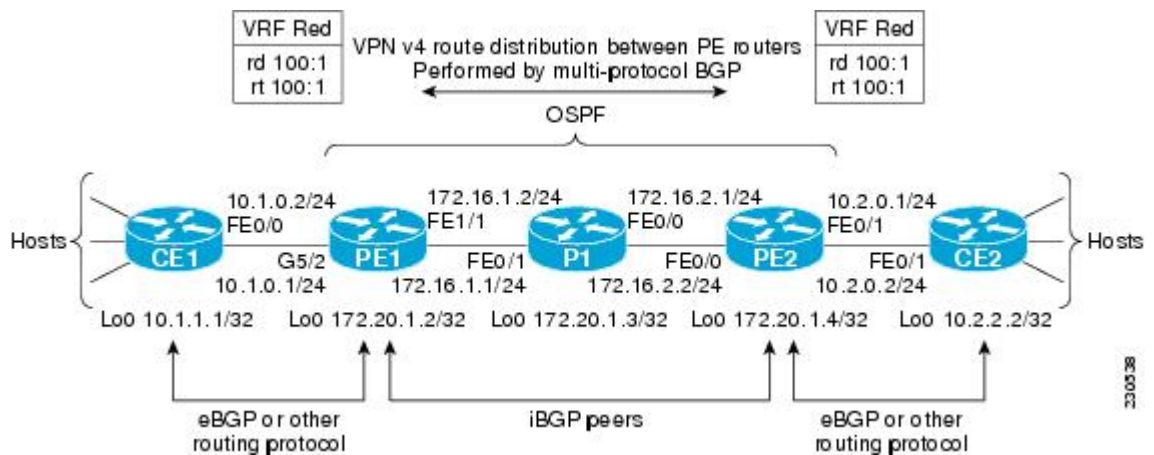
VRF Red
rd 100:1
rt 100:1

VPN v4 route distribution between PE routers
Performed by multi-protocol BGP

VRF Red
rd 100:1
rt 100:1

OSPF

Hosts

CE1

10.1.0.2/24
FE0/0

G5/2
10.1.0.1/24

PE1

172.16.1.2/24
FE1/1

FE0/1
172.16.1.1/24

P1

172.16.2.1/24
FE0/0

FE0/0
172.16.2.2/24

PE2

10.2.0.1/24
FE0/1

FE0/1
10.2.0.2/24

CE2

Hosts

Lo0 10.1.1.1/32
Lo0 172.20.1.2/32
Lo0 172.20.1.3/32
Lo0 172.20.1.4/32
Lo0 10.2.2.2/32

eBGP or other routing protocol

iBGP peers

eBGP or other routing protocol

230338